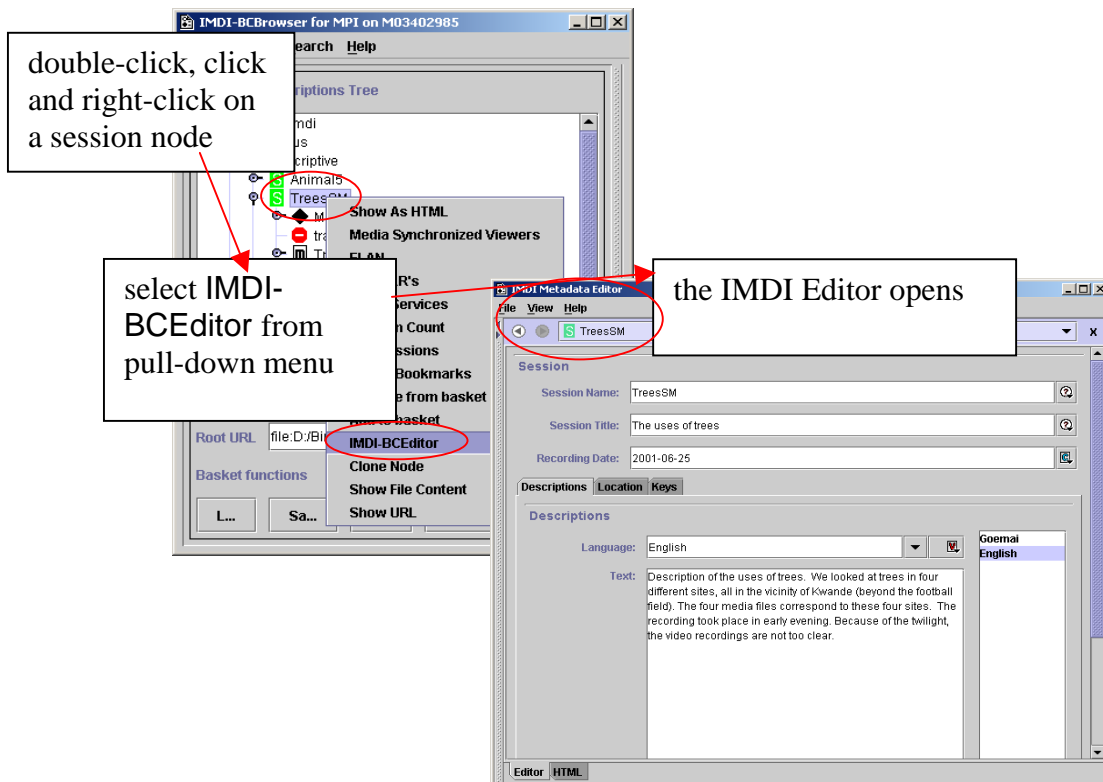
IMDI-BCBrowser for MPI on M03402985

earch Help

riptions Tree

mdi
us
criptive
Animals
TreesSM
M
tra
Tr

double-click, click and right-click on a session node

Show As HTML
Media Synchronized Viewers
ELAN
R's
Services
n Count
ssions
Bookmarks
e from basket
basket
IMDI-BCEditor
Clone Node
Show File Content
Show URL

select IMDI-BCEditor from pull-down menu

Root URL file:D:/Bi

Basket functions

L... Sa...

IMDI Metadata Editor
File View Help
TreesSM

the IMDI Editor opens

Session
Session Name: TreesSM
Session Title: The uses of trees
Recording Date: 2001-06-25

Descriptions Location Keys

Descriptions
Language: English
Text: Description of the uses of trees. We looked at trees in four different sites, all in the vicinity of Kwande (beyond the football field). The four media files correspond to these four sites. The recording took place in early evening. Because of the twilight, the video recordings are not too clear.

Goemai
English

Editor HTML